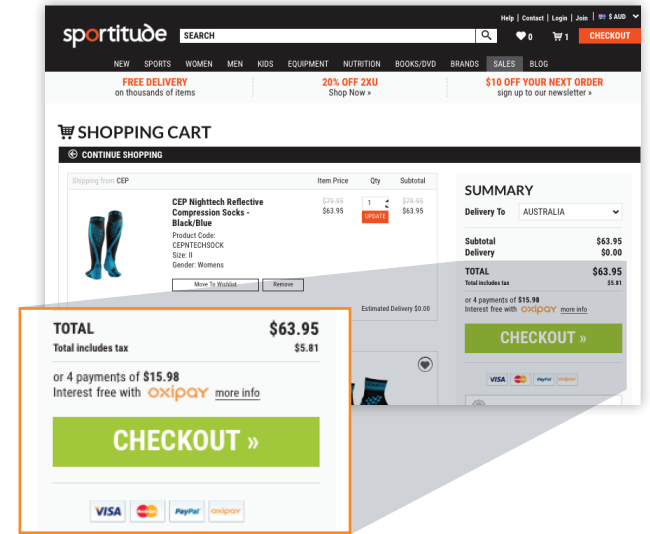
Help | Contact | Login | Join | $ AUD

sportitude SEARCH 0 1 CHECKOUT

NEW SPORTS WOMEN MEN KIDS EQUIPMENT NUTRITION BOOKS/DVD BRANDS SALES BLOG

FREE DELIVERY
on thousands of items

20% OFF 2XU
Shop Now »

$10 OFF YOUR NEXT ORDER
sign up to our newsletter »

SHOPPING CART

CONTINUE SHOPPING

| Shipping from CEP | | Item Price | Qty | Subtotal |
|---|---|---|---|---|
| | CEP Nighttech Reflective Compression Socks - Black/Blue<br>Product Code: CEPNTECHSOCK<br>Size: II<br>Gender: Womens | ~~$79.95~~ $63.95 | 1 UPDATE | ~~$79.95~~ $63.95 |

Move To Wishlist Remove

Estimated Delivery $0.00

SUMMARY

Delivery To AUSTRALIA

Subtotal $63.95
Delivery $0.00

TOTAL $63.95
Total includes tax $5.81

or 4 payments of $15.98
Interest free with oxipay more info

CHECKOUT »

VISA PayPal oxipay

TOTAL $63.95
Total includes tax $5.81

or 4 payments of $15.98
Interest free with oxipay more info

CHECKOUT »

VISA PayPal oxipay